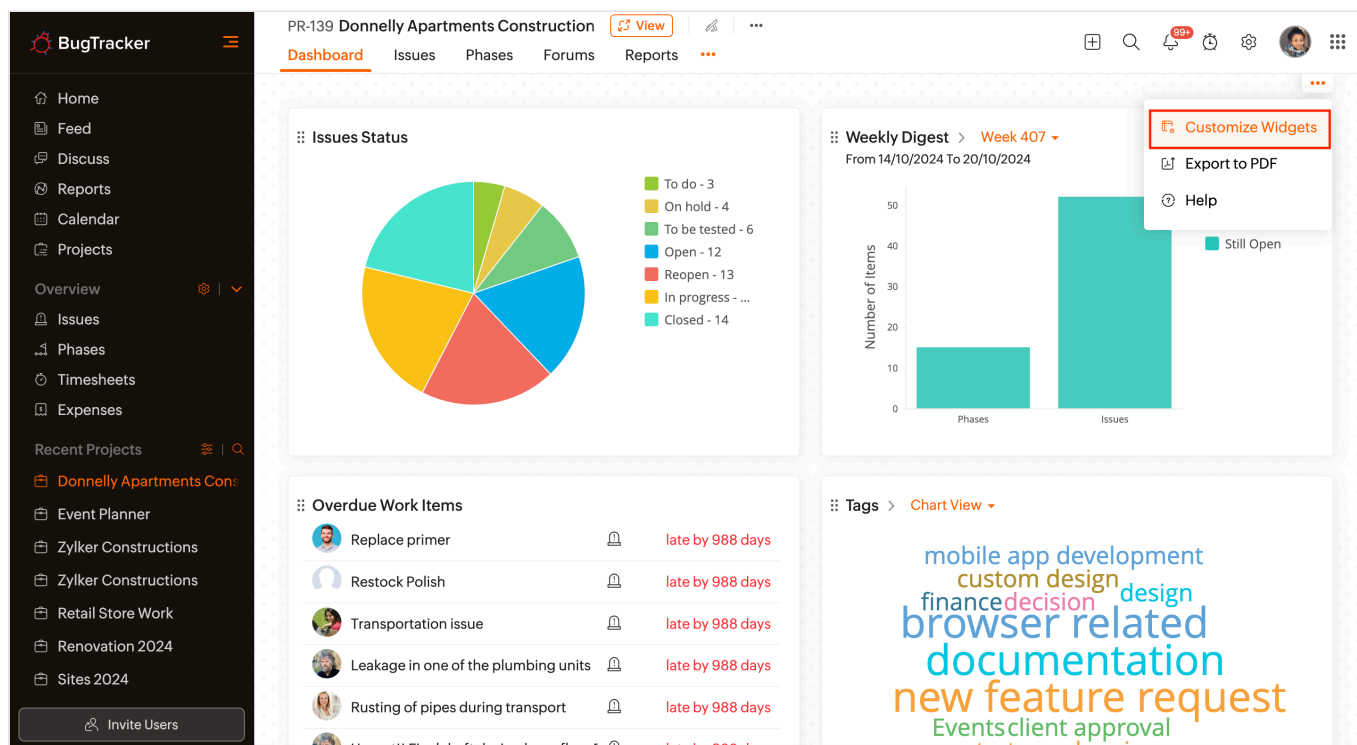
BugTracker

Home
Feed
Discuss
Reports
Calendar
Projects

Overview
Issues
Phases
Timesheets
Expenses

Recent Projects
Donnelly Apartments Cons
Event Planner
Zylker Constructions
Zylker Constructions
Retail Store Work
Renovation 2024
Sites 2024

Invite Users

PR-139 Donnelly Apartments Construction View

Dashboard Issues Phases Forums Reports

99+

Customize Widgets
Export to PDF
Help

Issues Status

To do - 3
On hold - 4
To be tested - 6
Open - 12
Reopen - 13
In progress - ...
Closed - 14

Weekly Digest Week 407
From 14/10/2024 To 20/10/2024

Number of Items
50
40
30
20
10
0
Phases
Issues
Still Open

Overdue Work Items

| | | |
|---|---|---|
| Replace primer | | late by 988 days |
| Restock Polish | | late by 988 days |
| Transportation issue | | late by 988 days |
| Leakage in one of the plumbing units | | late by 988 days |
| Rusting of pipes during transport | | late by 988 days |

Tags Chart View

mobile app development
custom design
design
finance
decision
browser related
documentation
new feature request
Events
client approval